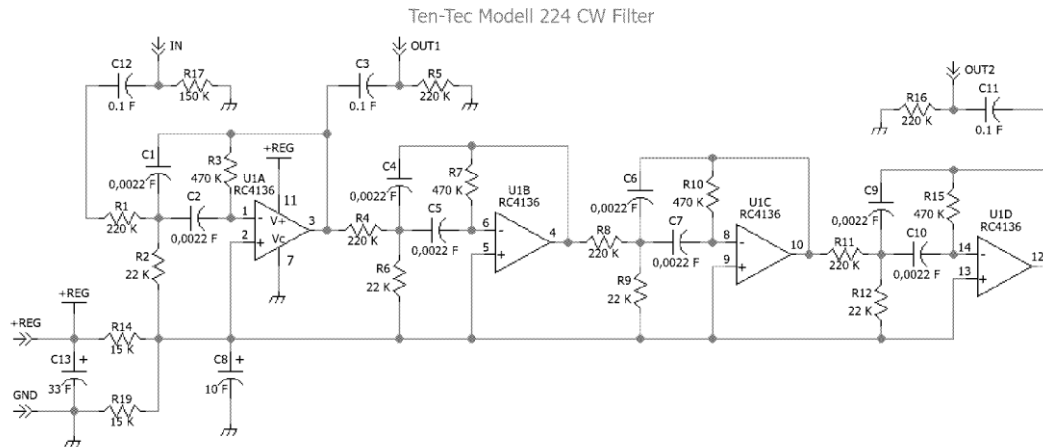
Ten-Tec Modell 224 CW Filter

IN
C12
0.1 F
R17
150 K
OUT1
C3
0.1 F
R5
220 K
OUT2
R16
220 K
C11
0.1 F
C1
0,0022 F
R3
470 K
+REG
U1A
RC4136
11
R1
220 K
C2
0,0022 F
1
2
V+
Vc
3
7
R2
22 K
C4
0,0022 F
R7
470 K
U1B
RC4136
R4
220 K
C5
0,0022 F
6
5
4
R6
22 K
C6
0,0022 F
R10
470 K
U1C
RC4136
R8
220 K
C7
0,0022 F
8
9
10
R9
22 K
C9
0,0022 F
R15
470 K
U1D
RC4136
R11
220 K
C10
0,0022 F
14
13
12
R12
22 K
+REG
+REG
R14
15 K
C13
33 F
GND
R19
15 K
C8
10 F